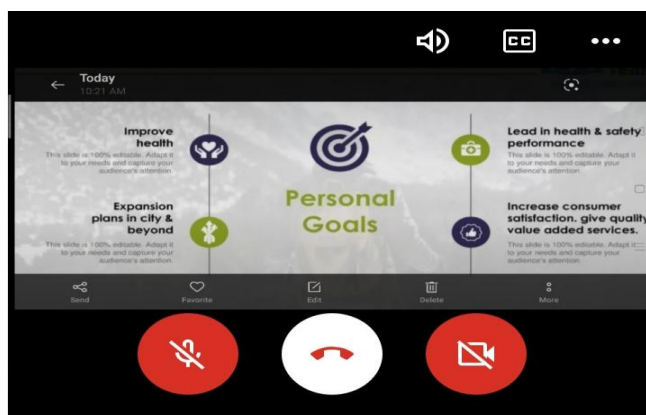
CC

Today
10:21 AM

Improve health
This slide is 100% editable. Adapt it to your needs and capture your audience's attention.

Expansion plans in city & beyond
This slide is 100% editable. Adapt it to your needs and capture your audience's attention.

Personal Goals

Lead in health & safety performance
This slide is 100% editable. Adapt it to your needs and capture your audience's attention.

Increase consumer satisfaction, give quality value added services.
This slide is 100% editable. Adapt it to your needs and capture your audience's attention.

Send
Favorite
Edit
Delete
More